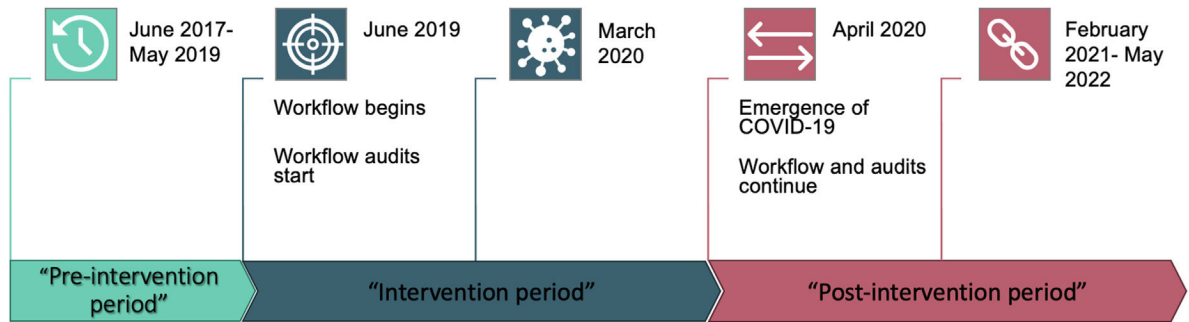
June 2017-May 2019

June 2019

Workflow begins

Workflow audits start

March 2020

April 2020

Emergence of COVID-19

Workflow and audits continue

February 2021- May 2022

“Pre-intervention period”

“Intervention period”

“Post-intervention period”